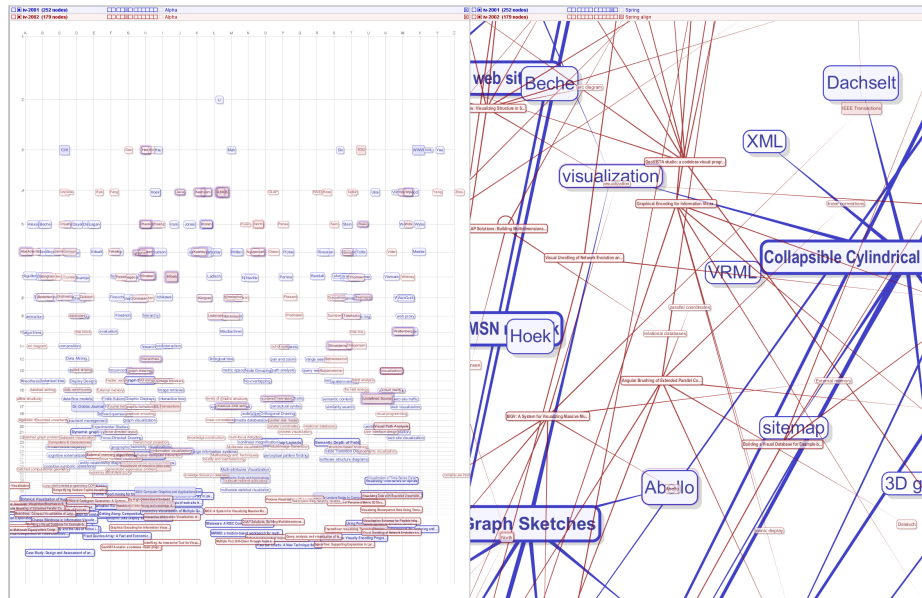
iv-2001 (252 nodes) Alpha
iv-2002 (179 nodes) Alpha
iv-2001 (252 nodes) Spring
iv-2002 (179 nodes) Spring align

web sit
Beche
Dachselt
XML
visualization
VRML
Collapsible Cylindrical
MSN
Hoek
sitemap
Abello
3D g
Graph Sketches
Visual Unrolling of Network Evolution an...
Angular Brushing of Extended Parallel Co...
MGV: A System for Visualizing Massive Mu...
Graphical Browsing for Information Brow...
IEEE Transactions
Building a Visual Database for Example-b...